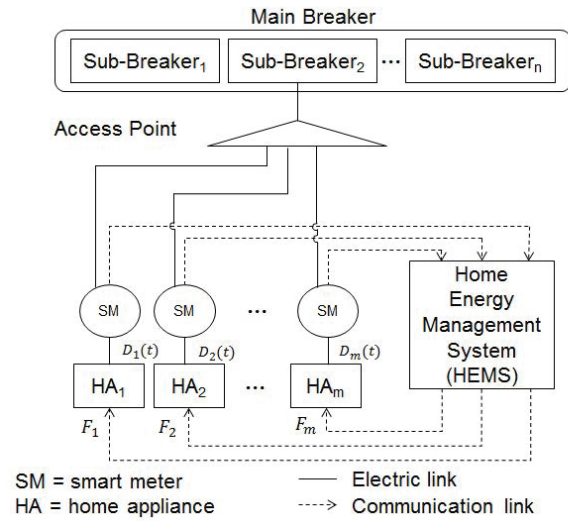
Main Breaker

Sub-Breaker$_1$ Sub-Breaker$_2$ ··· Sub-Breaker$_n$

Access Point

SM SM ··· SM

$D_1(t)$ $D_2(t)$ $D_m(t)$

HA$_1$ HA$_2$ ··· HA$_m$

$F_1$ $F_2$ $F_m$

Home Energy Management System (HEMS)

SM = smart meter
HA = home appliance

Electric link
Communication link